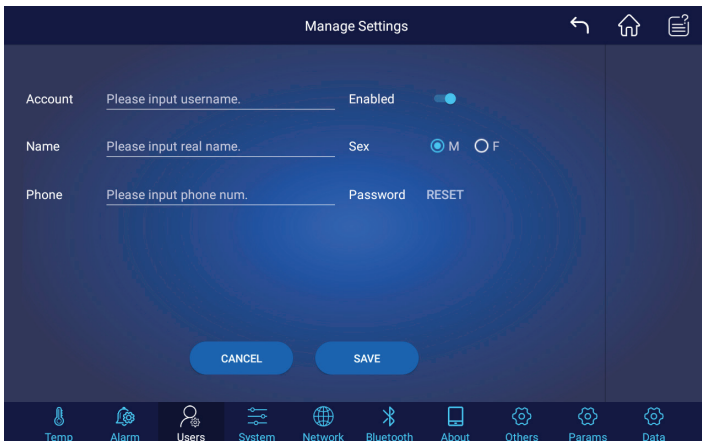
Manage Settings

Account Please input username.
Enabled

Name Please input real name.
Sex M F

Phone Please input phone num.
Password RESET

CANCEL
SAVE

Temp Alarm Users System Network Bluetooth About Others Params Data